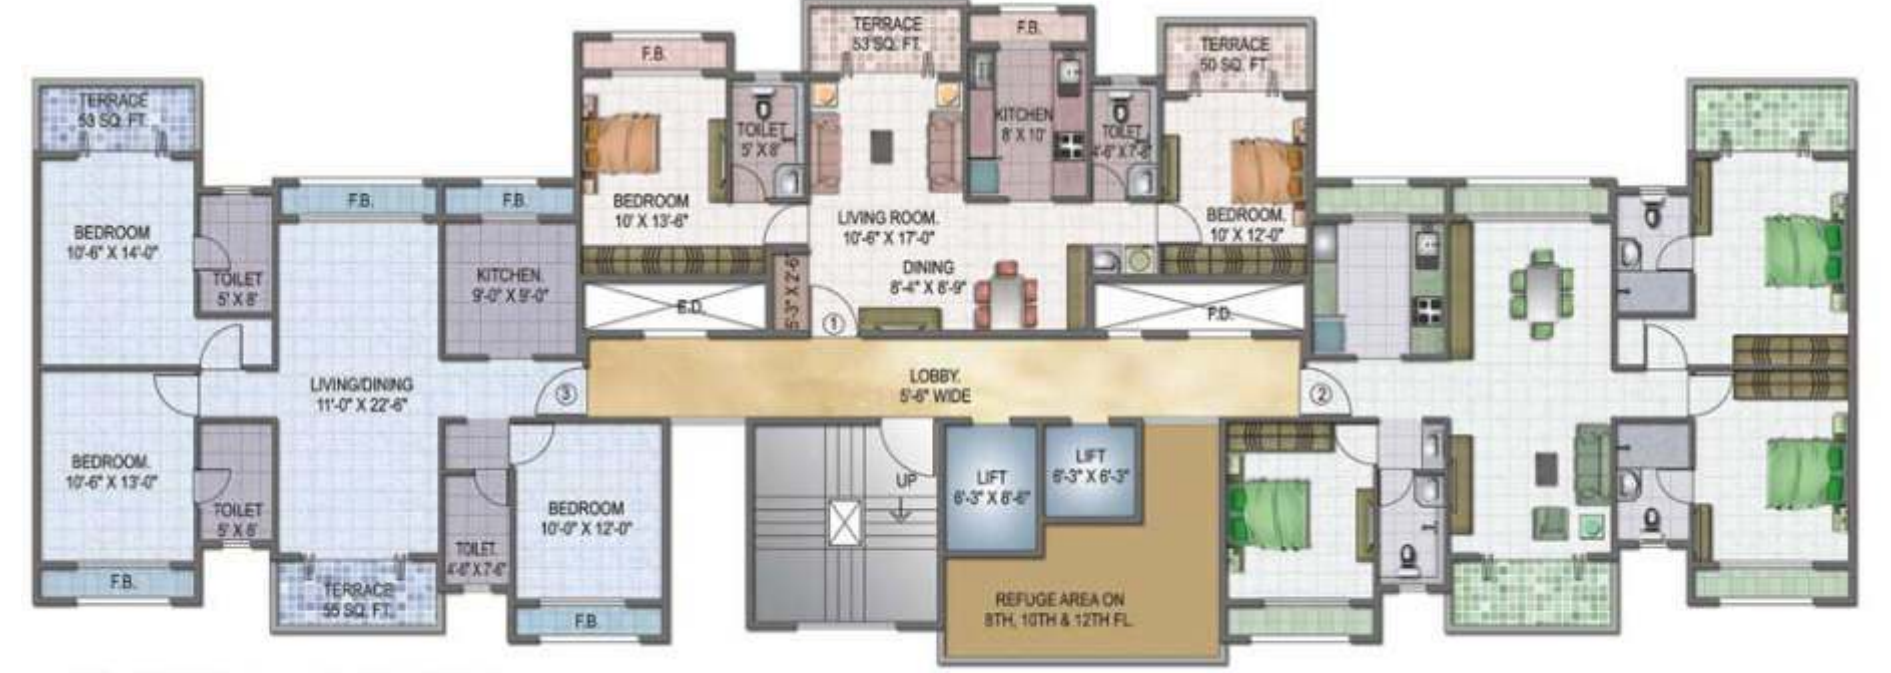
TERRACE
53 SQ. FT.

F.B.

TERRACE
53 SQ. FT.

F.B.

TERRACE
50 SQ. FT.

BEDROOM
10'-6" X 14'-0"

TOILET
5' X 8'

F.B.

F.B.

KITCHEN
9'-0" X 9'-0"

BEDROOM
10' X 13'-6"

TOILET
5' X 8'

KITCHEN
8' X 10'

TOILET
4'-6" X 7'-6"

BEDROOM
10' X 12'-0"

LIVING ROOM
10'-6" X 17'-0"

DINING
8'-4" X 8'-9"

5'-3" X 2'-6"

E.D.

P.D.

1

LIVING/DINING
11'-0" X 22'-6"

3

LOBBY
5'-6" WIDE

2

BEDROOM
10'-6" X 13'-0"

TOILET
5' X 8'

TOILET
4'-6" X 7'-6"

BEDROOM
10'-0" X 12'-0"

UP

LIFT
6'-3" X 8'-6"

LIFT
6'-3" X 6'-3"

F.B.

TERRACE
55 SQ. FT.

F.B.

REFUGE AREA ON
8TH, 10TH & 12TH FL.